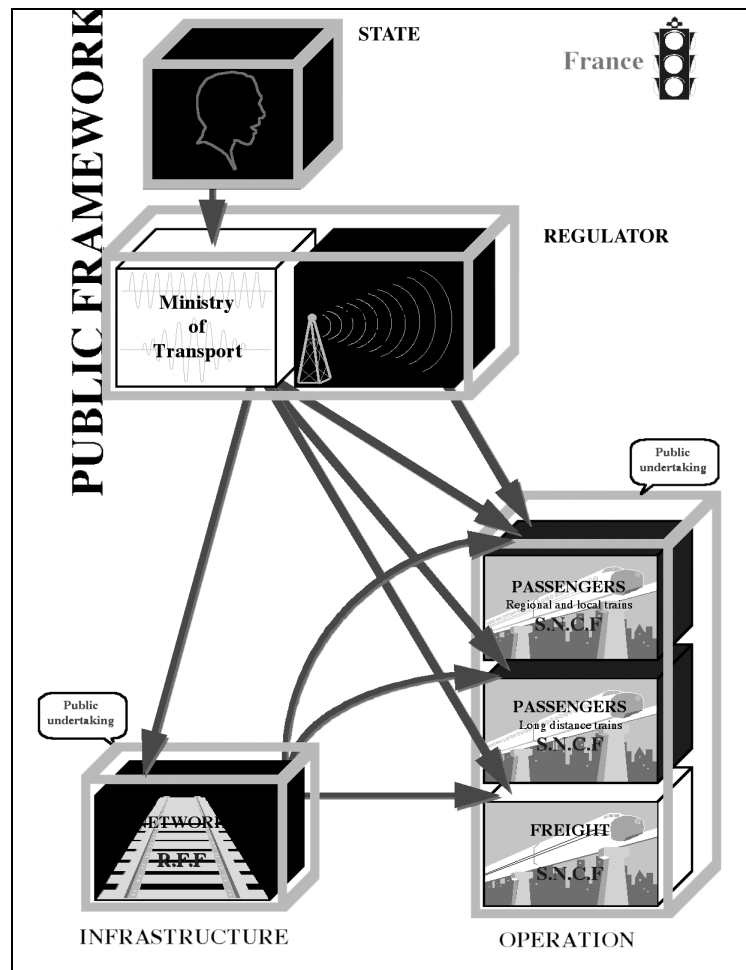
PUBLIC FRAMEWORK

STATE

France

REGULATOR

Ministry of Transport

Public undertaking

PASSENGERS
Regional and local trains
S.N.C.F

PASSENGERS
Long distance trains
S.N.C.F

FREIGHT
S.N.C.F

Public undertaking

NETWORK
R.F.F

INFRASTRUCTURE

OPERATION